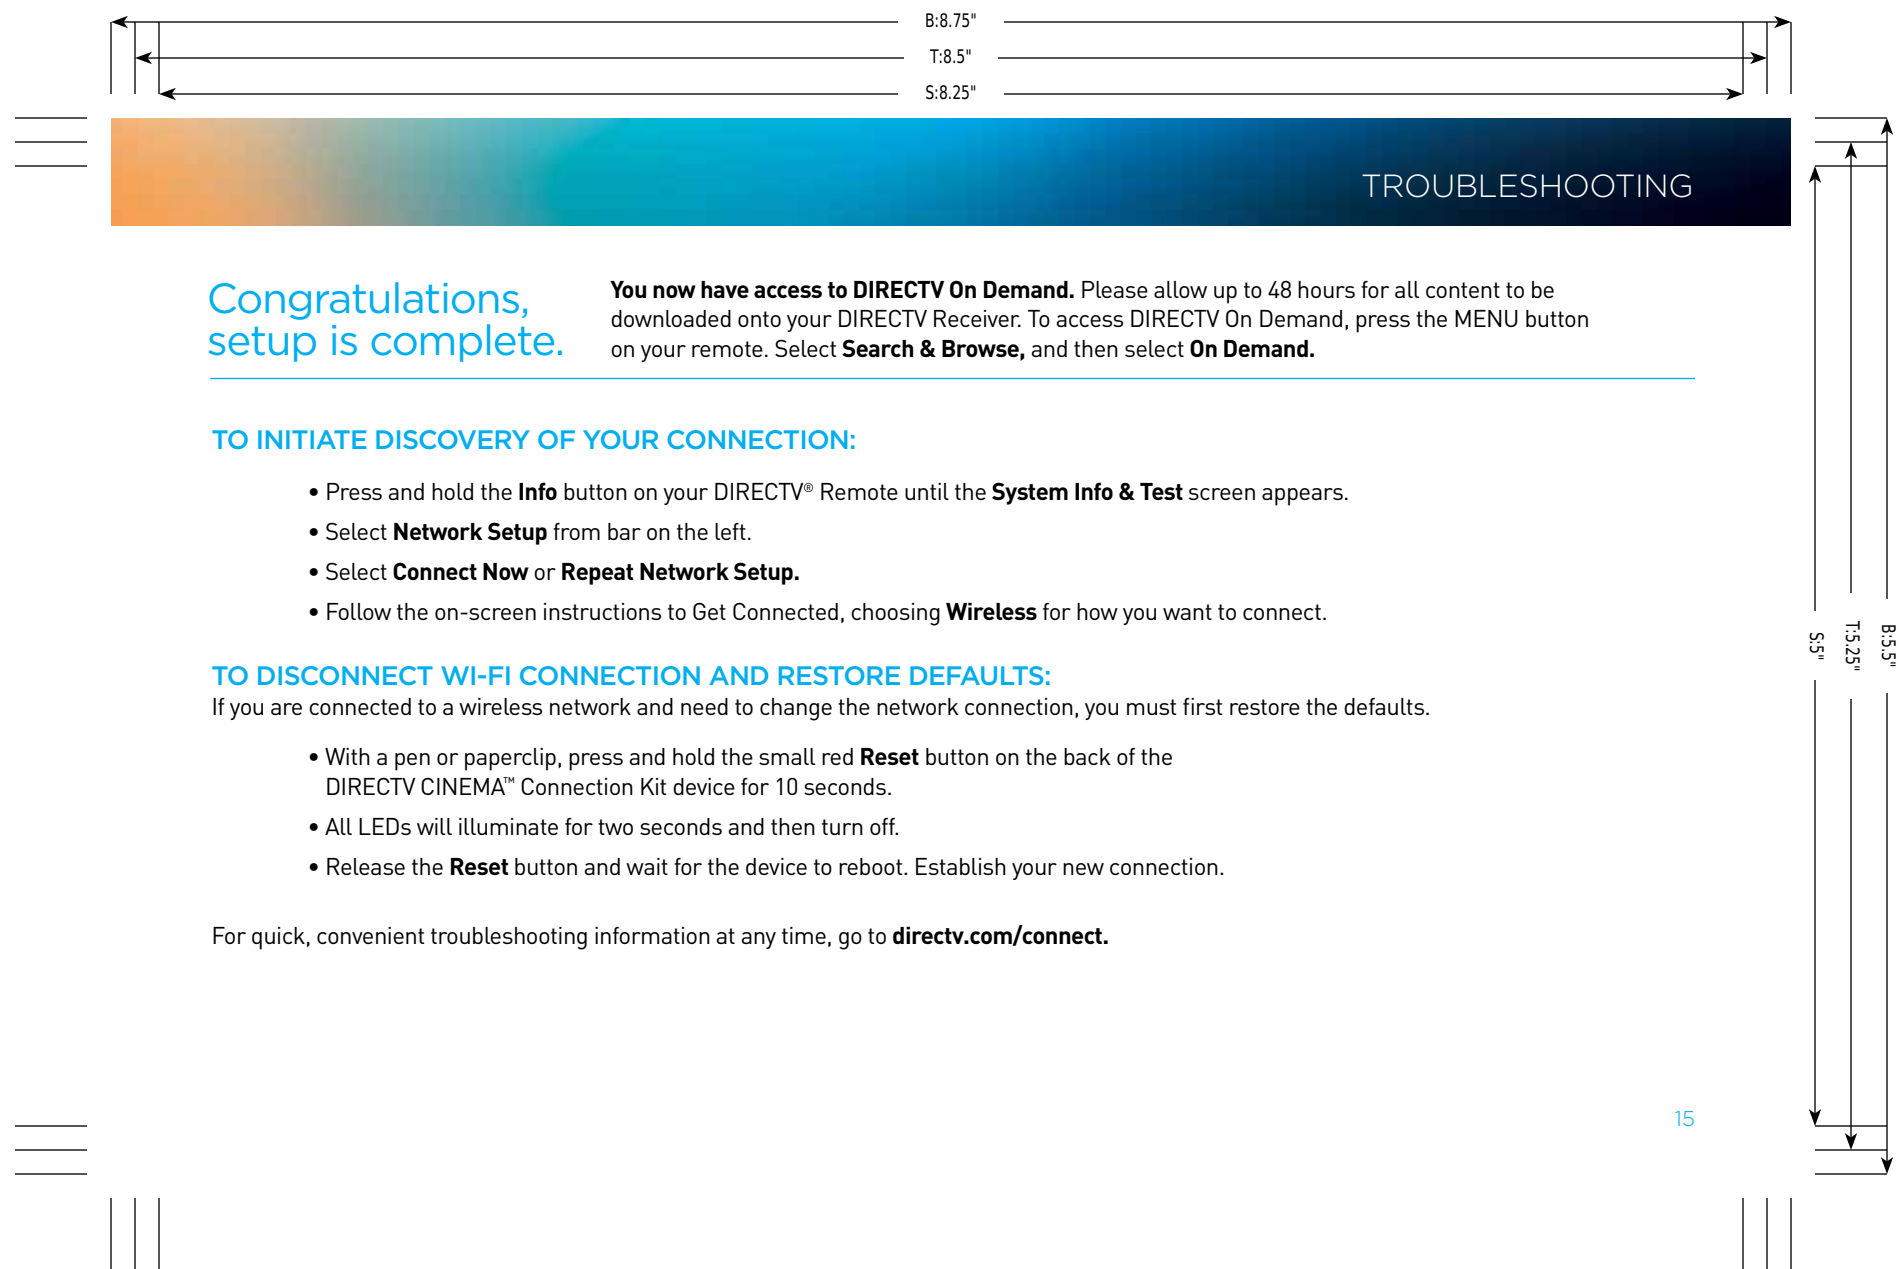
B:8.75"

T:8.5"

S:8.25"

TROUBLESHOOTING

Congratulations, setup is complete.

You now have access to DIRECTV On Demand. Please allow up to 48 hours for all content to be downloaded onto your DIRECTV Receiver. To access DIRECTV On Demand, press the MENU button on your remote. Select Search & Browse, and then select On Demand.

TO INITIATE DISCOVERY OF YOUR CONNECTION:

• Press and hold the Info button on your DIRECTV® Remote until the System Info & Test screen appears.

• Select Network Setup from bar on the left.

• Select Connect Now or Repeat Network Setup.

• Follow the on-screen instructions to Get Connected, choosing Wireless for how you want to connect.

TO DISCONNECT WI-FI CONNECTION AND RESTORE DEFAULTS:
If you are connected to a wireless network and need to change the network connection, you must first restore the defaults.

• With a pen or paperclip, press and hold the small red Reset button on the back of the DIRECTV CINEMA™ Connection Kit device for 10 seconds.

• All LEDs will illuminate for two seconds and then turn off.

• Release the Reset button and wait for the device to reboot. Establish your new connection.

For quick, convenient troubleshooting information at any time, go to directv.com/connect.

S:5"

T:5.25"

B:5.5"

15